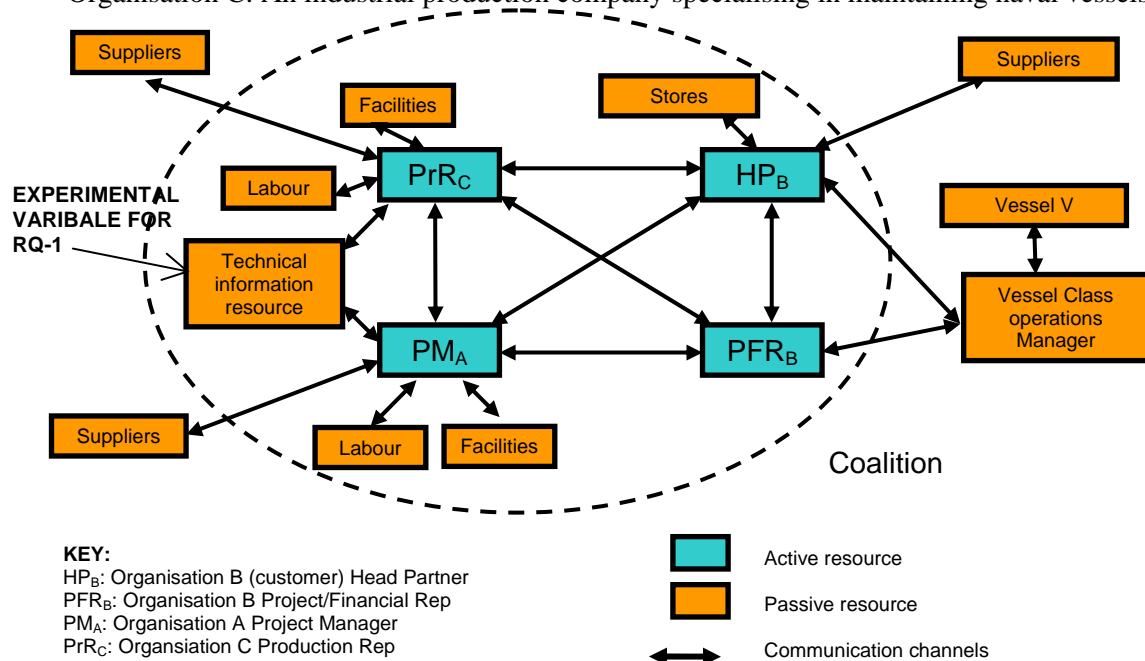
Organisation C: An industrial production company specialising in maintaining naval vessels

Suppliers

Facilities

Stores

Suppliers

$PrR_C$

$HP_B$

Labour

EXPERIMENTAL VARIBALE FOR RQ-1

Vessel V

Technical information resource

Vessel Class operations Manager

$PM_A$

$PFR_B$

Suppliers

Labour

Facilities

Coalition

KEY:
$HP_B$: Organisation B (customer) Head Partner
$PFR_B$: Organisation B Project/Financial Rep
$PM_A$: Organisation A Project Manager
$PrR_C$: Organsiation C Production Rep

Active resource

Passive resource

Communication channels